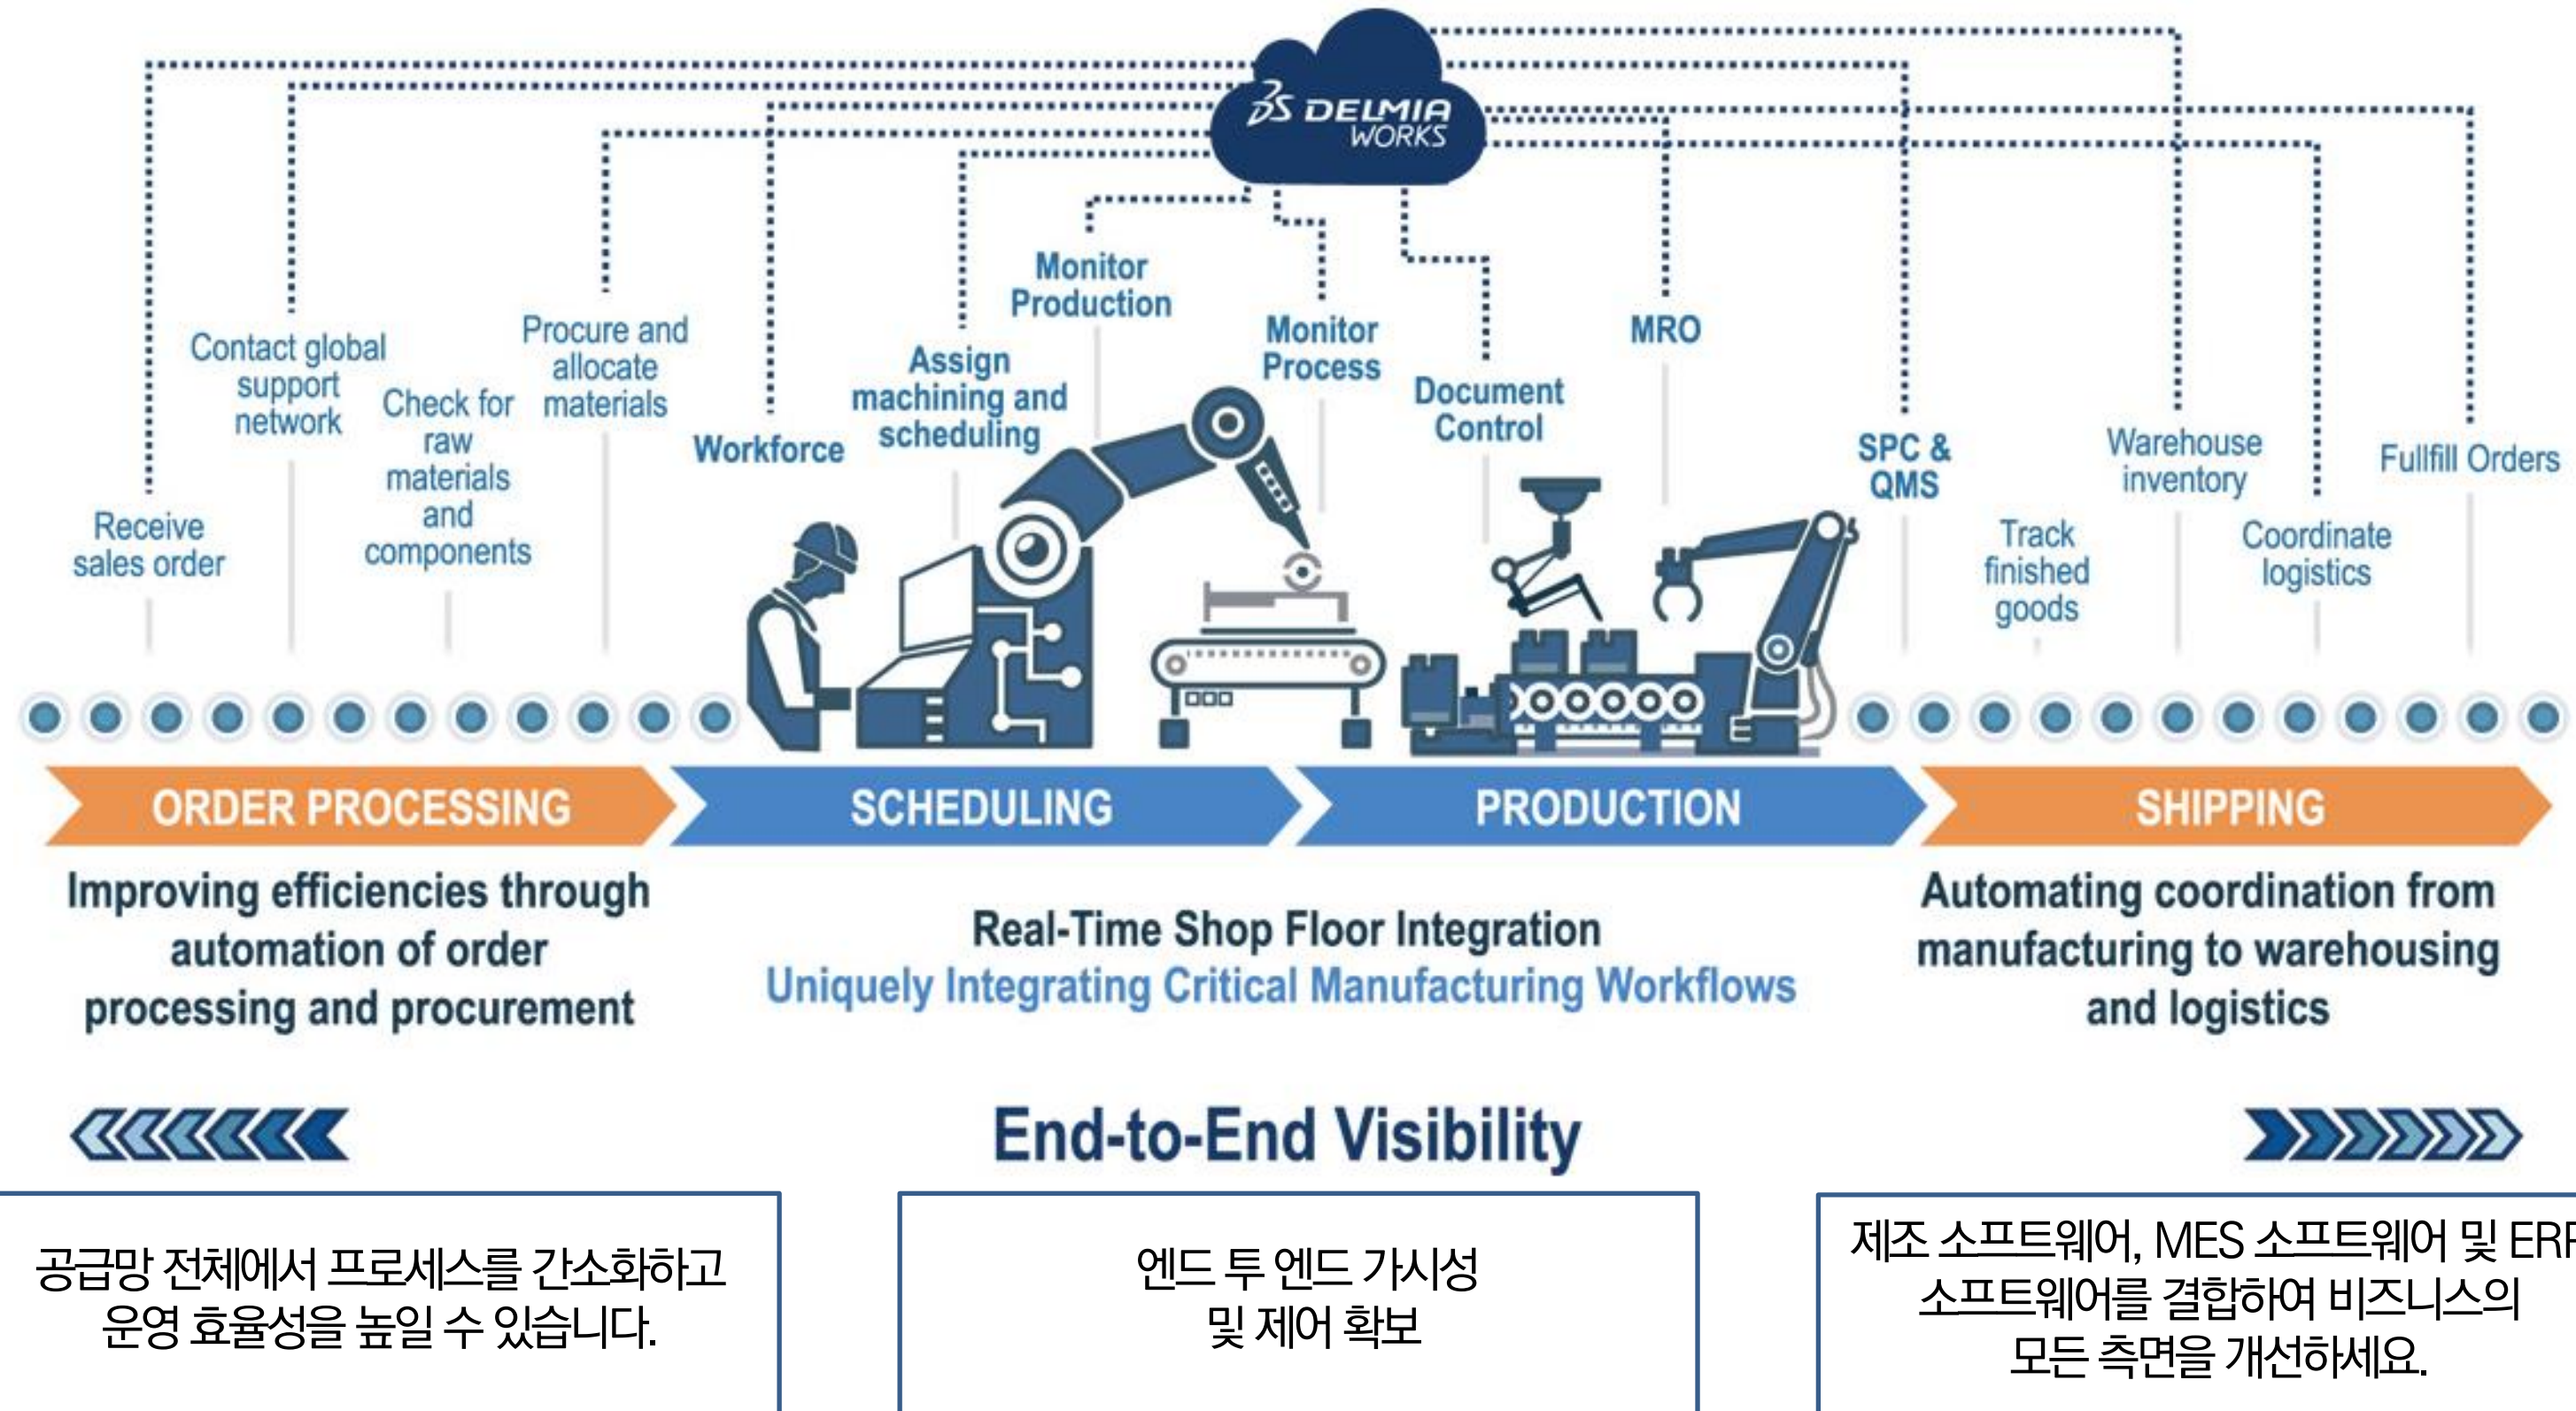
3S DELMIA WORKS

Contact global support network

Procure and allocate materials

Check for raw materials and components

Receive sales order

Workforce

Assign machining and scheduling

Monitor Production

Monitor Process

Document Control

MRO

SPC & QMS

Track finished goods

Warehouse inventory

Coordinate logistics

Fullfill Orders

ORDER PROCESSING

SCHEDULING

PRODUCTION

SHIPPING

Improving efficiencies through automation of order processing and procurement

Real-Time Shop Floor Integration
Uniquely Integrating Critical Manufacturing Workflows

Automating coordination from manufacturing to warehousing and logistics

End-to-End Visibility

공급망 전체에서 프로세스를 간소화하고 운영 효율성을 높일 수 있습니다.

엔드 투 엔드 가시성 및 제어 확보

제조 소프트웨어, MES 소프트웨어 및 ERP 소프트웨어를 결합하여 비즈니스의 모든 측면을 개선하세요.